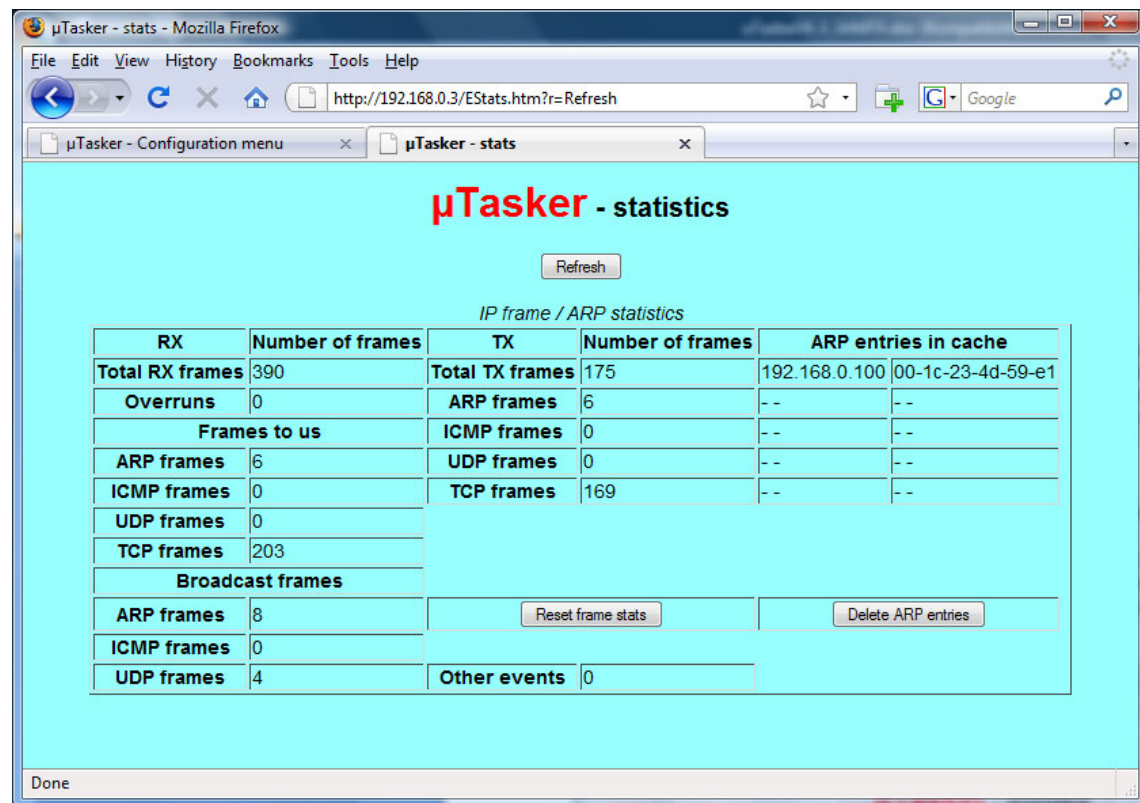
µTasker - stats - Mozilla Firefox

File Edit View History Bookmarks Tools Help

http://192.168.0.3/EStats.htm?r=Refresh

Google

µTasker - Configuration menu

µTasker - stats

µTasker - statistics

Refresh

IP frame / ARP statistics

| RX | Number of frames | TX | Number of frames | ARP entries in cache | |
|---|---|---|---|---|---|
| Total RX frames | 390 | Total TX frames | 175 | 192.168.0.100 | 00-1c-23-4d-59-e1 |
| Overruns | 0 | ARP frames | 6 | - - | - - |
| Frames to us | | ICMP frames | 0 | - - | - - |
| ARP frames | 6 | UDP frames | 0 | - - | - - |
| ICMP frames | 0 | TCP frames | 169 | - - | - - |
| UDP frames | 0 | | | | |
| TCP frames | 203 | | | | |
| Broadcast frames | | | | | |
| ARP frames | 8 | Reset frame stats | | Delete ARP entries | |
| ICMP frames | 0 | | | | |
| UDP frames | 4 | Other events | 0 | | |

Done